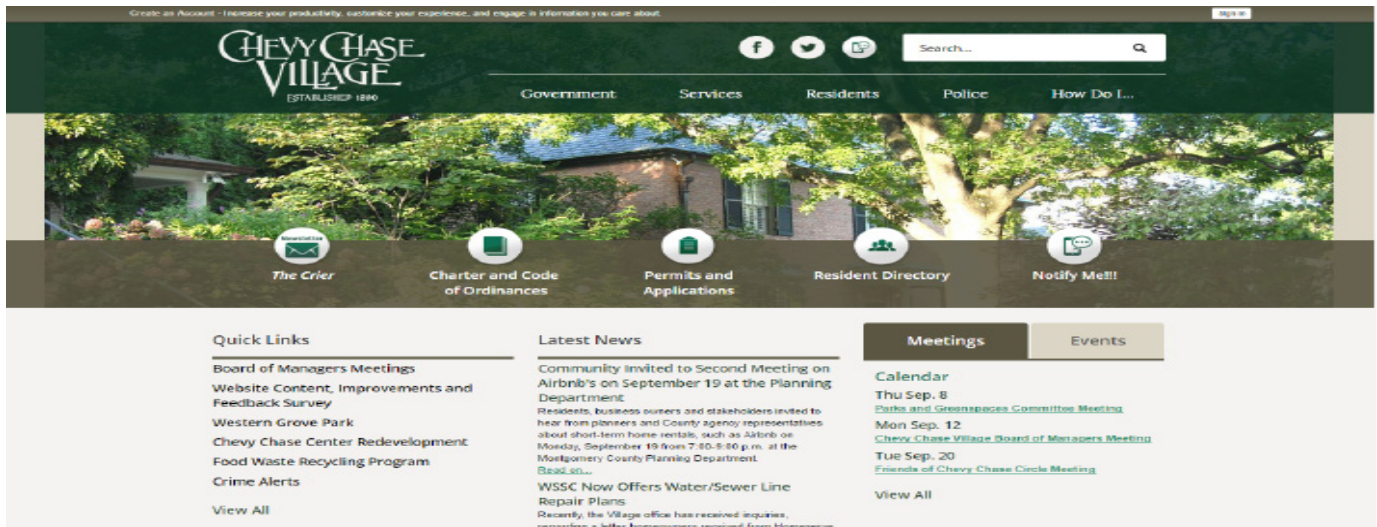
Create an Account - Increase your productivity, customize your experience, and engage in information you care about.

Sign In

CHEVY CHASE VILLAGE
ESTABLISHED 1890

Search...

Government Services Residents Police How Do I...

Newsletter
The Crier

Charter and Code of Ordinances

Permits and Applications

Resident Directory

Notify Me!!!

Quick Links

Board of Managers Meetings
Website Content, Improvements and Feedback Survey
Western Grove Park
Chevy Chase Center Redevelopment
Food Waste Recycling Program
Crime Alerts

View All

Latest News

Community Invited to Second Meeting on Airbnb's on September 19 at the Planning Department
Residents, business owners and stakeholders invited to hear from planners and County agency representatives about short-term home rentals, such as Airbnb on Monday, September 19 from 7:00-9:00 p.m. at the Montgomery County Planning Department.
Read on...

WSSC Now Offers Water/Sewer Line Repair Plans
Recently, the Village office has received inquiries, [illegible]

Meetings

Events

Calendar
Thu Sep. 8
Parks and Greenspaces Committee Meeting
Mon Sep. 12
Chevy Chase Village Board of Managers Meeting
Tue Sep. 20
Friends of Chevy Chase Circle Meeting

View All